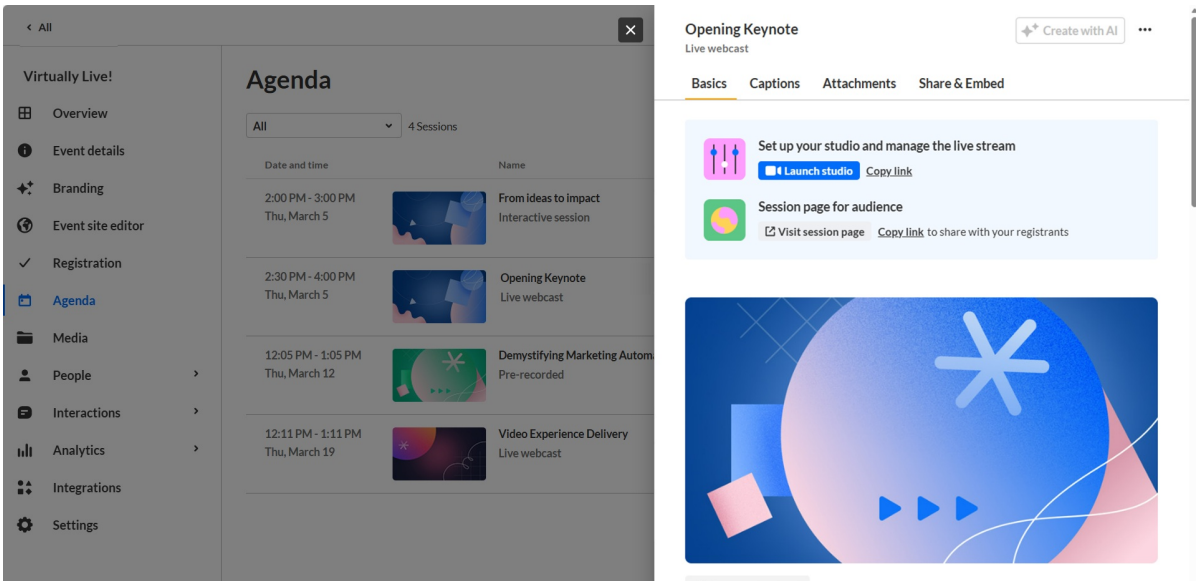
< All

Virtually Live!

Overview
Event details
Branding
Event site editor
Registration
Agenda
Media
People
Interactions
Analytics
Integrations
Settings

Agenda

All
4 Sessions

| Date and time | | Name |
|---|---|---|
| 2:00 PM - 3:00 PM Thu, March 5 | | From ideas to impact Interactive session |
| 2:30 PM - 4:00 PM Thu, March 5 | | Opening Keynote Live webcast |
| 12:05 PM - 1:05 PM Thu, March 12 | | Demystifying Marketing Automa Pre-recorded |
| 12:11 PM - 1:11 PM Thu, March 19 | | Video Experience Delivery Live webcast |

Opening Keynote
Live webcast

Create with AI

Basics
Captions
Attachments
Share & Embed

Set up your studio and manage the live stream
Launch studio
Copy link

Session page for audience
Visit session page
Copy link to share with your registrants